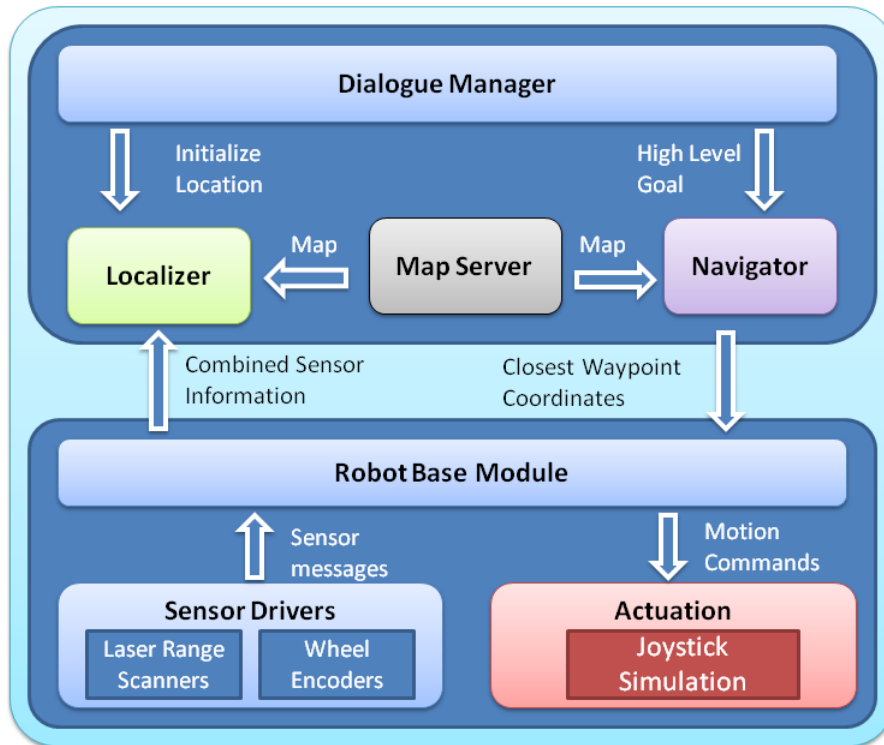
Dialogue Manager

Initialize Location

High Level Goal

Map

Map

Localizer

Map Server

Navigator

Combined Sensor Information

Closest Waypoint Coordinates

Robot Base Module

Sensor messages

Motion Commands

Sensor Drivers

Laser Range Scanners

Wheel Encoders

Actuation

Joystick Simulation